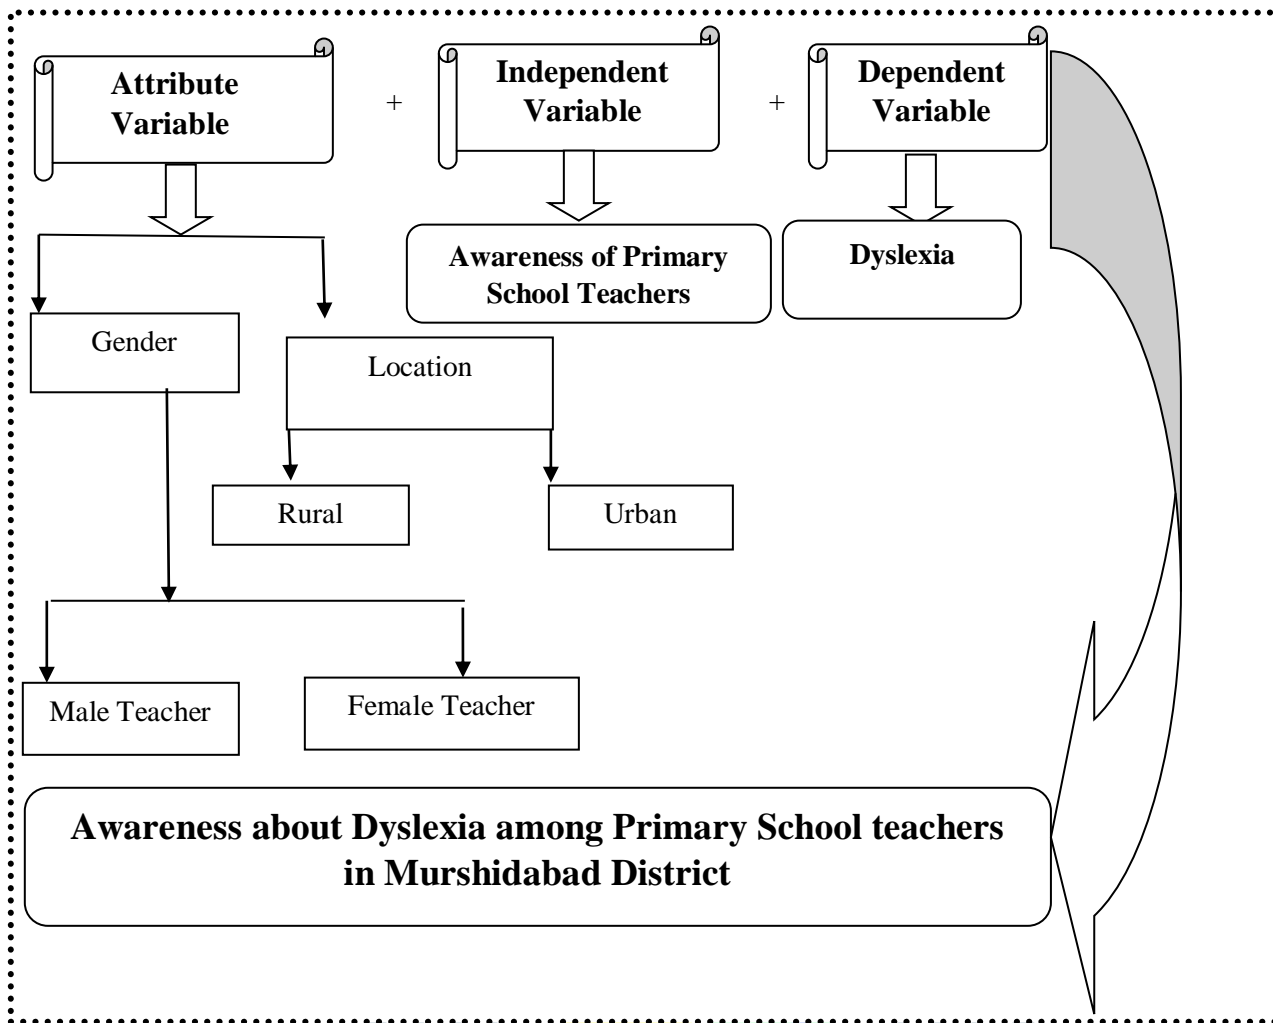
Attribute Variable

+

Independent Variable

+

Dependent Variable

Awareness of Primary School Teachers

Dyslexia

Gender

Location

Rural

Urban

Male Teacher

Female Teacher

Awareness about Dyslexia among Primary School teachers in Murshidabad District